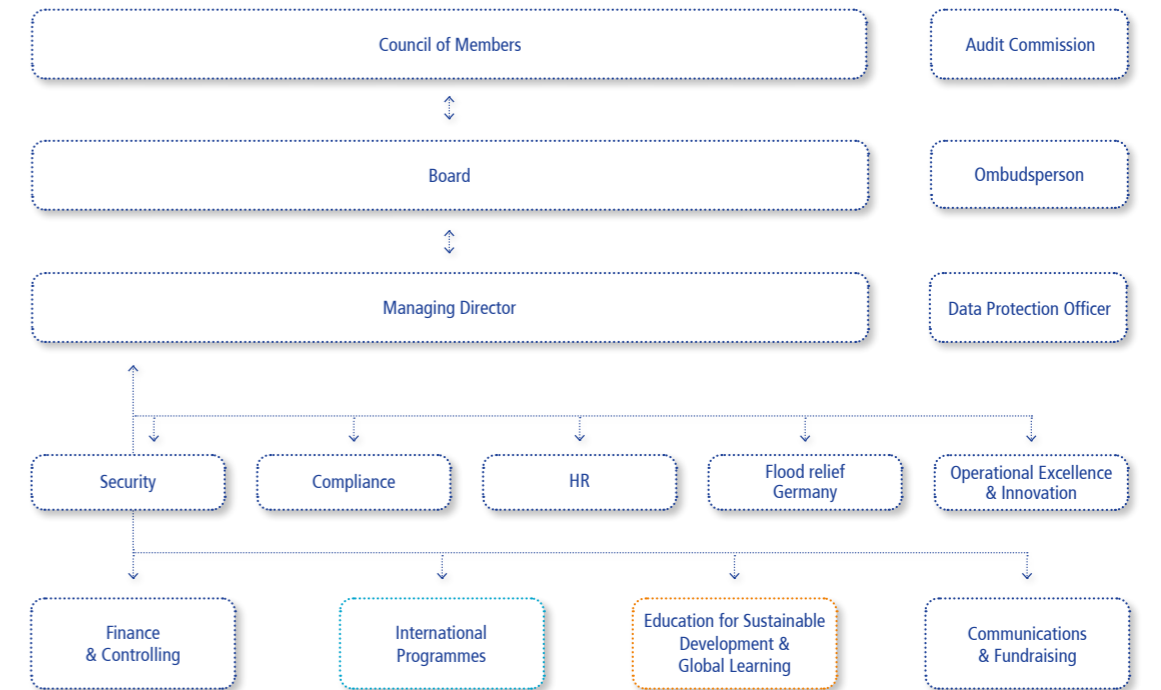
Council of Members

Audit Commission

Board

Ombudsperson

Managing Director

Data Protection Officer

Security

Compliance

HR

Flood relief Germany

Operational Excellence & Innovation

Finance & Controlling

International Programmes

Education for Sustainable Development & Global Learning

Communications & Fundraising